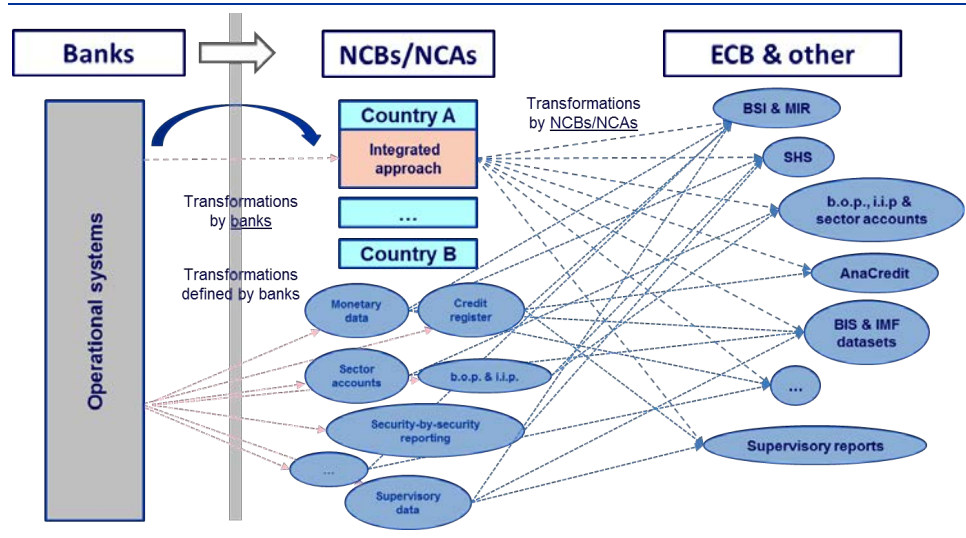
Banks

NCBs/NCAs

ECB & other

Operational systems

Country A

Integrated approach

...

Country B

Transformations by banks

Transformations defined by banks

Transformations by NCBs/NCAs

BSI & MIR

SHS

b.o.p., i.i.p & sector accounts

AnaCredit

BIS & IMF datasets

...

Supervisory reports

Monetary data

Credit register

Sector accounts

b.o.p. & i.i.p.

Security-by-security reporting

...

Supervisory data